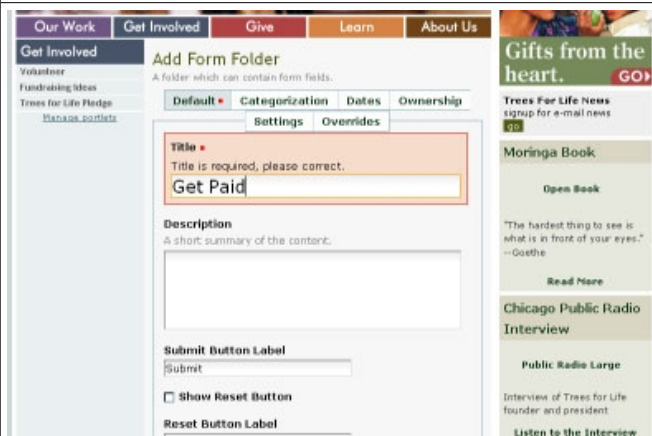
Our Work Get Involved Give Learn About Us

Get Involved
Volunteer
Fundraising Ideas
Trees for Life Pledge
Manage portlets

Add Form Folder
A folder which can contain form fields.

Default • Categorization Dates Ownership
Settings Overrides

Title •
Title is required, please correct.
Get Paid

Description
A short summary of the content.

Submit Button Label
Submit

Show Reset Button

Reset Button Label

Gifts from the heart. GO

Trees For Life News
signup for e-mail news
go

Moringa Book

Open Book

"The hardest thing to see is what is in front of your eyes." --Goethe

Read More

Chicago Public Radio Interview

Public Radio Large

Interview of Trees for Life founder and president

Listen to the Interview